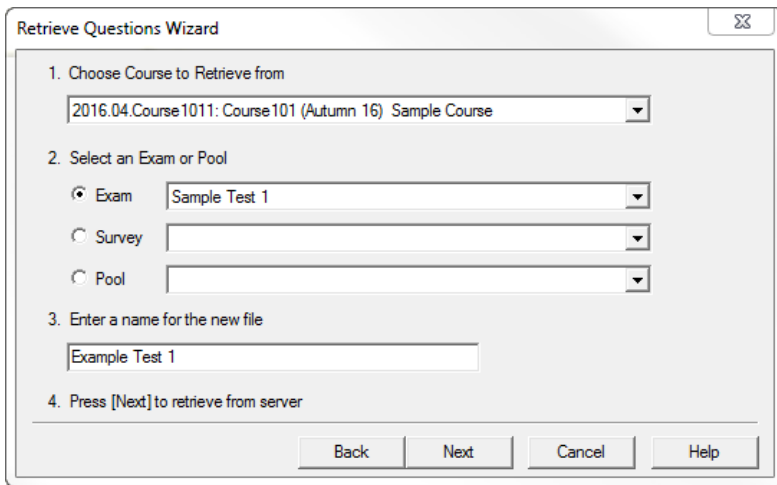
Retrieve Questions Wizard

1. Choose Course to Retrieve from

2016.04.Course1011: Course101 (Autumn 16) Sample Course

2. Select an Exam or Pool

Exam Sample Test 1

Survey

Pool

3. Enter a name for the new file

Example Test 1

4. Press [Next] to retrieve from server

Back Next Cancel Help